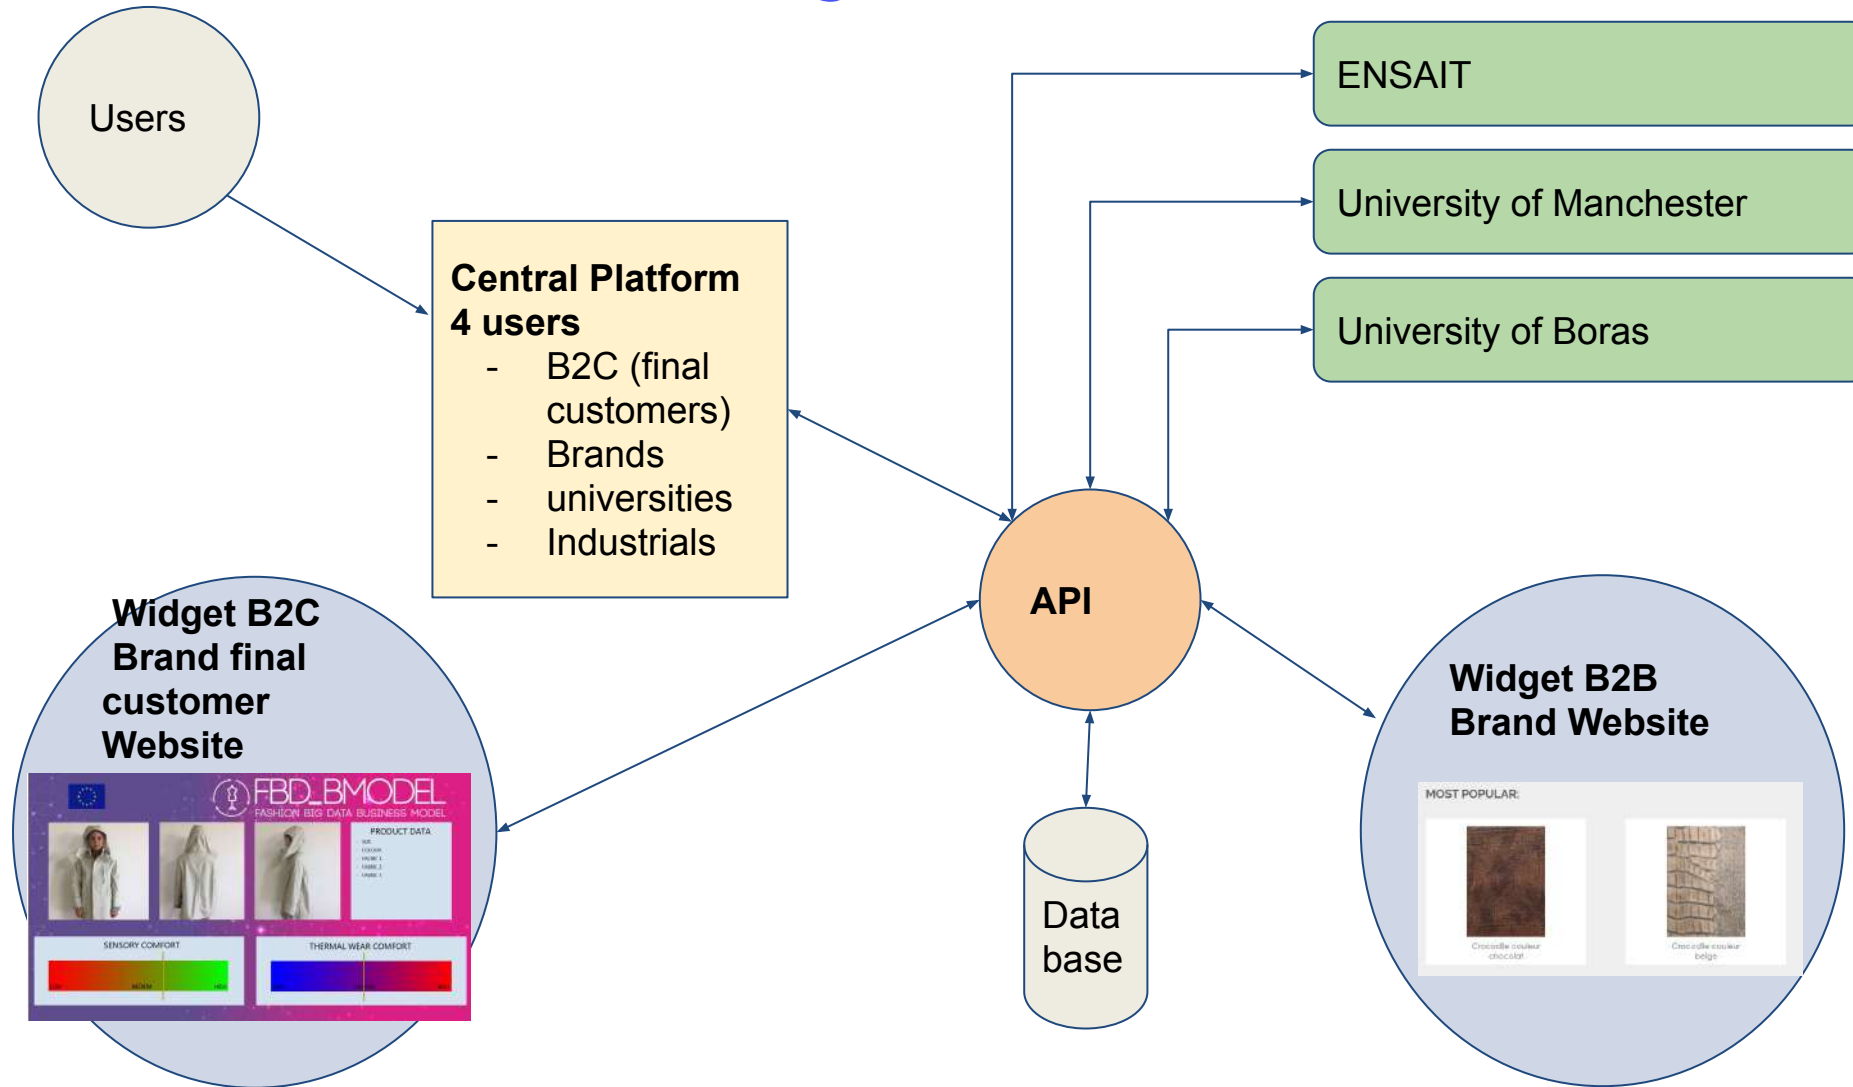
Users

Central Platform
4 users
- B2C (final customers)
- Brands
- universities
- Industrials

ENSAIT

University of Manchester

University of Boras

API

Widget B2C
Brand final customer Website

FBD_BMODEL
FASHION BIG DATA BUSINESS MODEL
PRODUCT DATA
SENSORY COMFORT
THERMAL WEAR COMFORT

Data base

Widget B2B
Brand Website

MOST POPULAR:
Crocodile couleur chocolat
Crocodile couleur beige